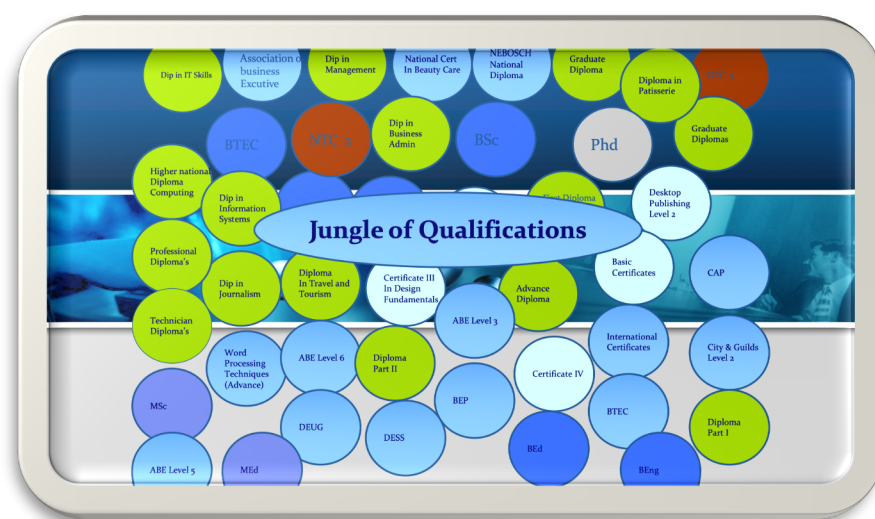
Dip in IT Skills

Association of business Excutive

Dip in Management

National Cert In Beauty Care

NEBOSCH National Diploma

Graduate Diploma

Diploma in Patisserie

NTC's

BTEC

NTC's

Dip in Business Admin

BSc

Phd

Graduate Diplomas

Higher national Diploma Computing

Dip in Information Systems

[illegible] Diploma

Desktop Publishing Level 2

Jungle of Qualifications

Professional Diploma's

Dip in Journalism

Diploma In Travel and Tourism

Certificate III In Design Fundamentals

Advance Diploma

Basic Certificates

CAP

Technician Diploma's

ABE Level 3

International Certificates

City & Guilds Level 2

Word Processing Techniques (Advance)

ABE Level 6

Diploma Part II

Certificate IV

MSc

BEP

BTEC

DEUG

DESS

Diploma Part I

BEd

ABE Level 5

MEd

BEng